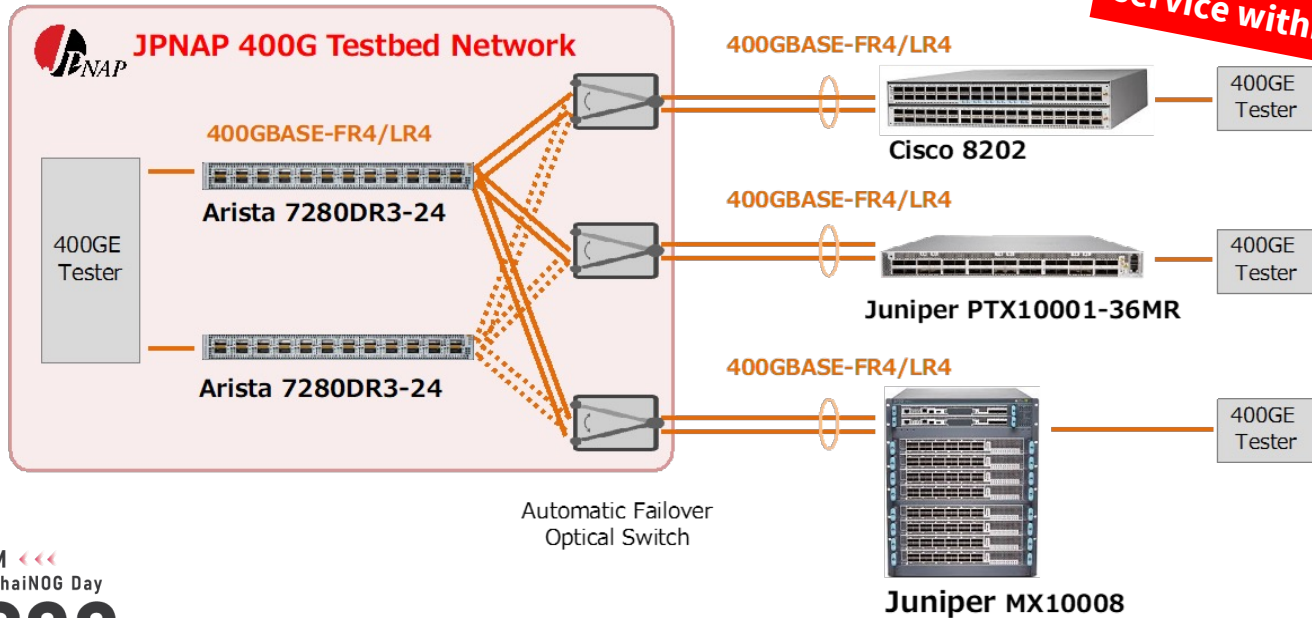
JPNAP

JPNAP 400G Testbed Network

ervice with

400GBASE-FR4/LR4

400GBASE-FR4/LR4

400GE Tester

Arista 7280DR3-24

Arista 7280DR3-24

400GBASE-FR4/LR4

400GE Tester

Cisco 8202

400GBASE-FR4/LR4

400GE Tester

Juniper PTX10001-36MR

400GBASE-FR4/LR4

400GE Tester

Automatic Failover Optical Switch

Juniper MX10008

M

haiNOG Day